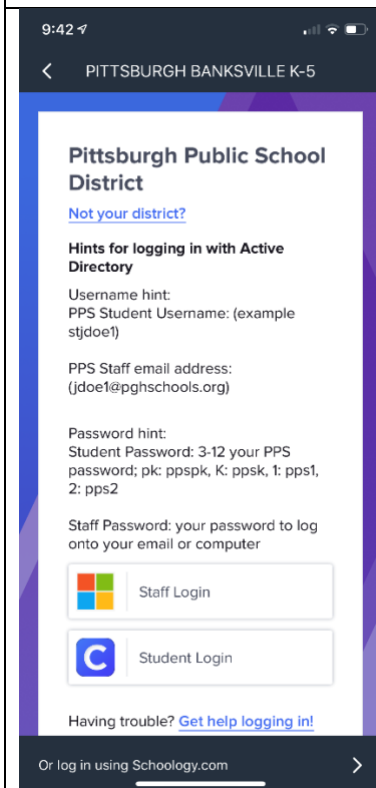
9:42

PITTSBURGH BANKSVILLE K-5

Pittsburgh Public School District

Not your district?

Hints for logging in with Active Directory

Username hint:
PPS Student Username: (example stjdoe1)

PPS Staff email address: (jdoe1@pghschools.org)

Password hint:
Student Password: 3-12 your PPS password; pk: ppspk, K: ppsk, 1: pps1, 2: pps2

Staff Password: your password to log onto your email or computer

Staff Login

C

Student Login

Having trouble? Get help logging in!

Or log in using Schoology.com